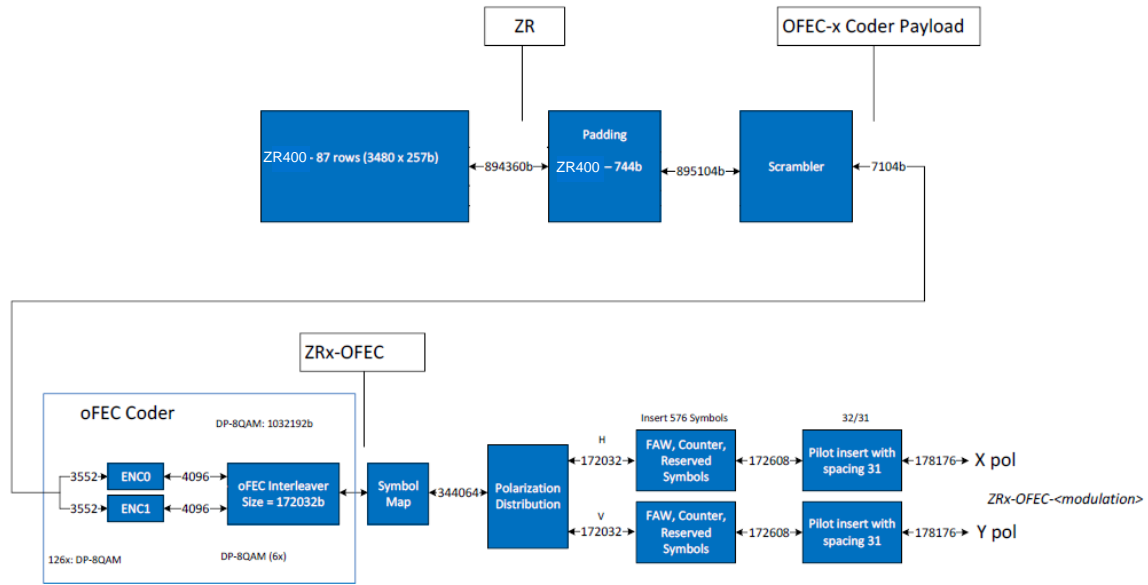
ZR

OFEC-x Coder Payload

ZR400 - 87 rows (3480 x 257b)

894360b

Padding

ZR400 – 744b

895104b

Scrambler

7104b

ZRx-OFEC

oFEC Coder

DP-8QAM: 1032192b

3552

ENC0

4096

3552

ENC1

4096

oFEC Interleaver Size = 172032b

126x: DP-8QAM

DP-8QAM (6x)

Symbol Map

344064

Polarization Distribution

Insert 576 Symbols

H

172032

FAW, Counter, Reserved Symbols

172608

32/31

Pilot insert with spacing 31

178176

X pol

ZRx-OFEC-<modulation>

V

172032

FAW, Counter, Reserved Symbols

172608

Pilot insert with spacing 31

178176

Y pol